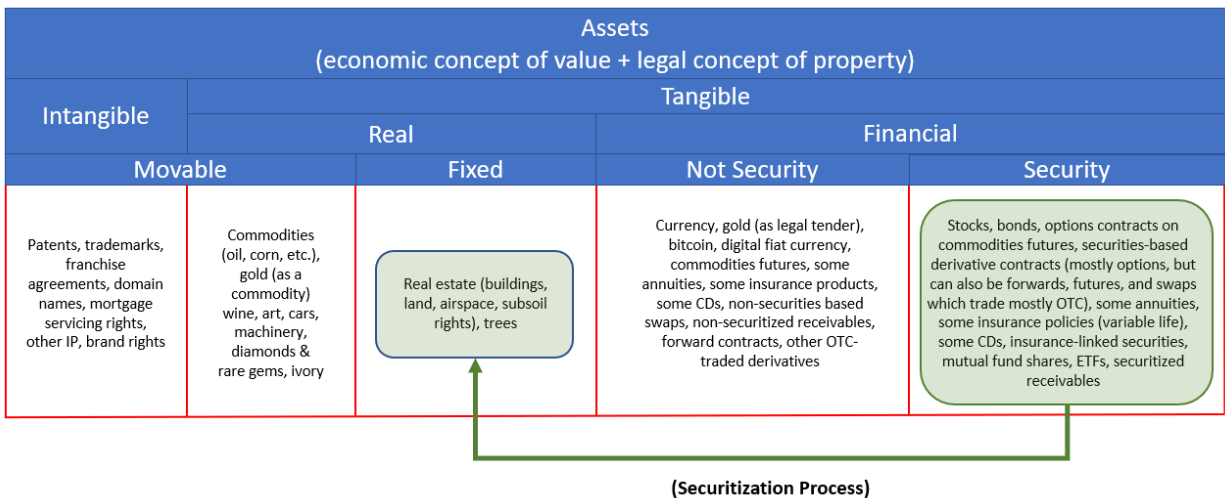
| Assets (economic concept of value + legal concept of property) | | | | |
|---|---|---|---|---|
| Intangible | Tangible | | | |
| | Real | | Financial | |
| Movable | | Fixed | Not Security | Security |
| Patents, trademarks, franchise agreements, domain names, mortgage servicing rights, other IP, brand rights | Commodities (oil, corn, etc.), gold (as a commodity) wine, art, cars, machinery, diamonds & rare gems, ivory | Real estate (buildings, land, airspace, subsoil rights), trees | Currency, gold (as legal tender), bitcoin, digital fiat currency, commodities futures, some annuities, some insurance products, some CDs, non-securities based swaps, non-securitized receivables, forward contracts, other OTC-traded derivatives | Stocks, bonds, options contracts on commodities futures, securities-based derivative contracts (mostly options, but can also be forwards, futures, and swaps which trade mostly OTC), some annuities, some insurance policies (variable life), some CDs, insurance-linked securities, mutual fund shares, ETFs, securitized receivables |

(Securitization Process)